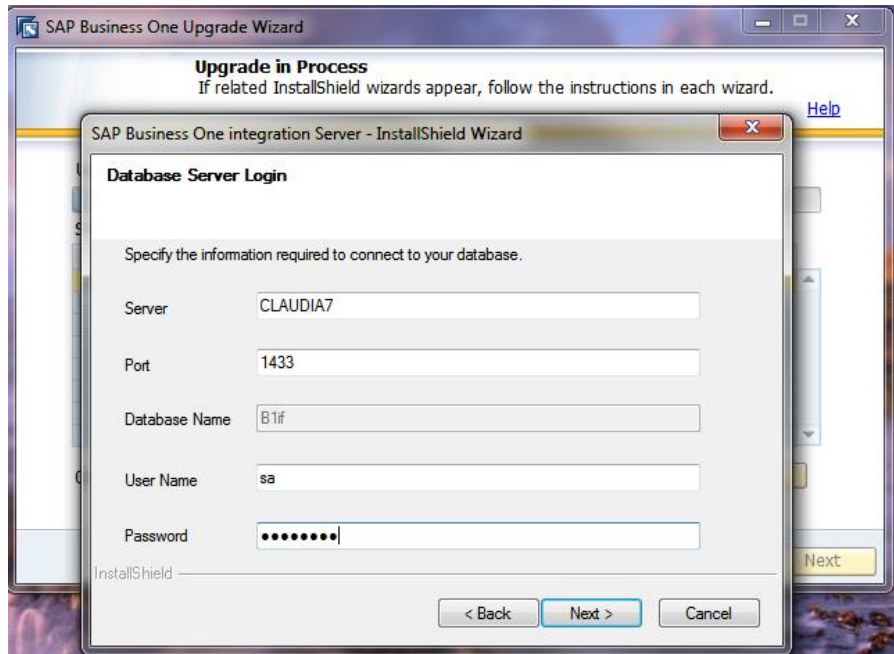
SAP Business One Upgrade Wizard

Upgrade in Process
If related InstallShield wizards appear, follow the instructions in each wizard.

Help

SAP Business One integration Server - InstallShield Wizard

Database Server Login

Specify the information required to connect to your database.

Server CLAUDIA7

Port 1433

Database Name B1if

User Name sa

Password ••••••••

InstallShield

< Back Next > Cancel

Next